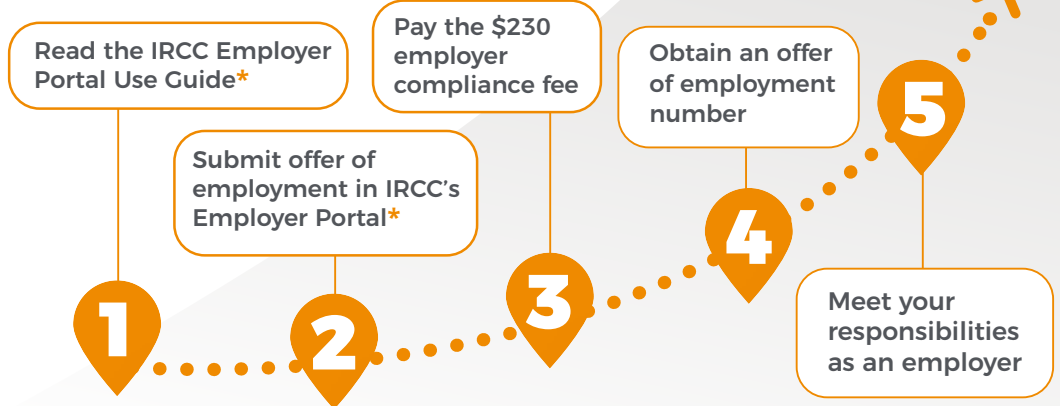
Read the IRCC Employer Portal Use Guide*

1

Submit offer of employment in IRCC's Employer Portal*

2

Pay the $230 employer compliance fee

3

Obtain an offer of employment number

4

5

Meet your responsibilities as an employer